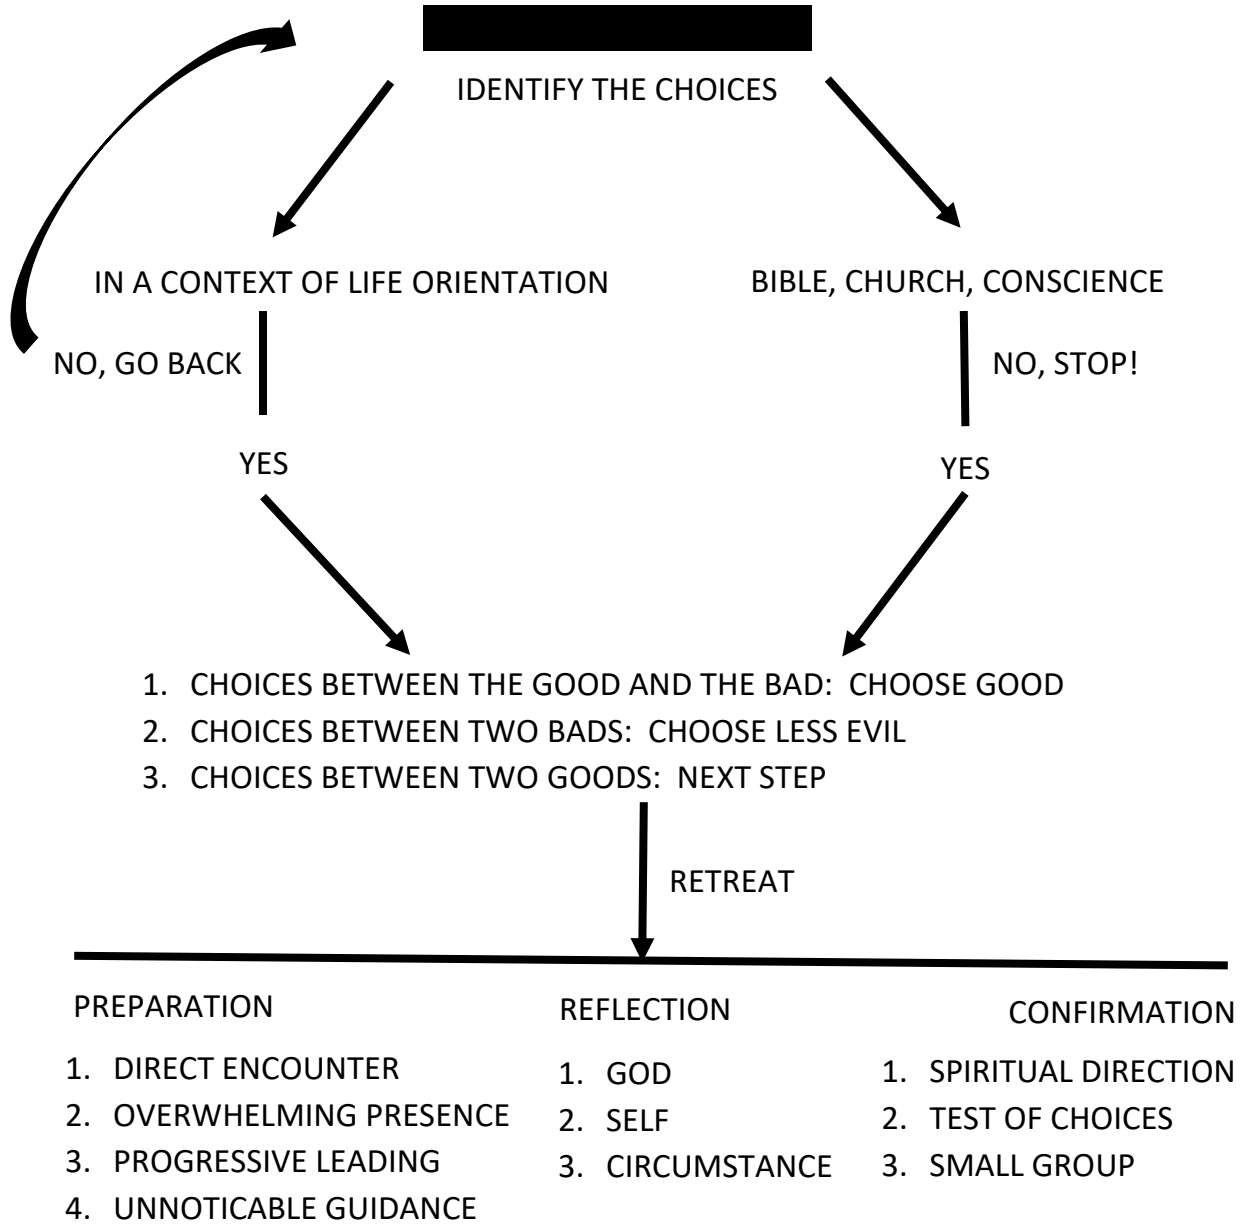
IDENTIFY THE CHOICES

IN A CONTEXT OF LIFE ORIENTATION

NO, GO BACK

YES

BIBLE, CHURCH, CONSCIENCE

NO, STOP!

YES

1. CHOICES BETWEEN THE GOOD AND THE BAD: CHOOSE GOOD
2. CHOICES BETWEEN TWO BADS: CHOOSE LESS EVIL
3. CHOICES BETWEEN TWO GOODS: NEXT STEP

RETREAT

PREPARATION

1. DIRECT ENCOUNTER
2. OVERWHELMING PRESENCE
3. PROGRESSIVE LEADING
4. UNNOTICABLE GUIDANCE

REFLECTION

1. GOD
2. SELF
3. CIRCUMSTANCE

CONFIRMATION

1. SPIRITUAL DIRECTION
2. TEST OF CHOICES
3. SMALL GROUP